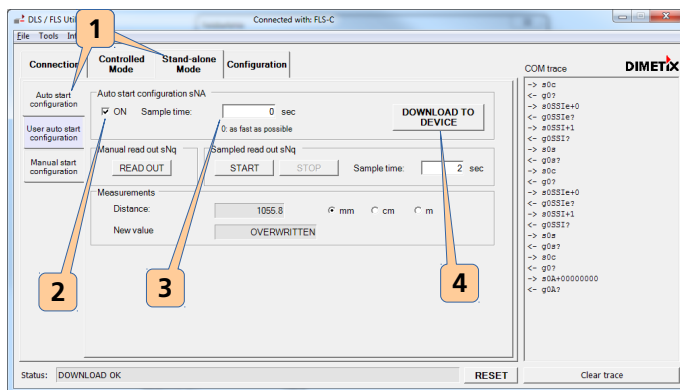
DLS / FLS Util

Connected with: FLS-C

File Tools In

1

Connection

Controlled Mode

Stand-alone Mode

Configuration

COM trace

DIMETIX

Auto start configuration

User auto start configuration

Manual start configuration

Auto start configuration sNA

ON Sample time: 0 sec

0: as fast as possible

DOWNLOAD TO DEVICE

Manual read out sNq

READ OUT

Sampled read out sNq

START STOP

Sample time: 2 sec

Measurements

Distance: 1055.8

mm cm m

New value OVERWRITTEN

2

3

4

-> s0c
<- g0?
-> s0SSIe+0
<- g0SSIe?
-> s0SSI+1
<- g0SSI?
-> s0s
<- g0s?
-> s0c
<- g0?
-> s0SSIe+0
<- g0SSIe?
-> s0SSI+1
<- g0SSI?
-> s0s
<- g0s?
-> s0c
<- g0?
-> s0A+00000000
<- g0A?

Status: DOWNLOAD OK

RESET

Clear trace